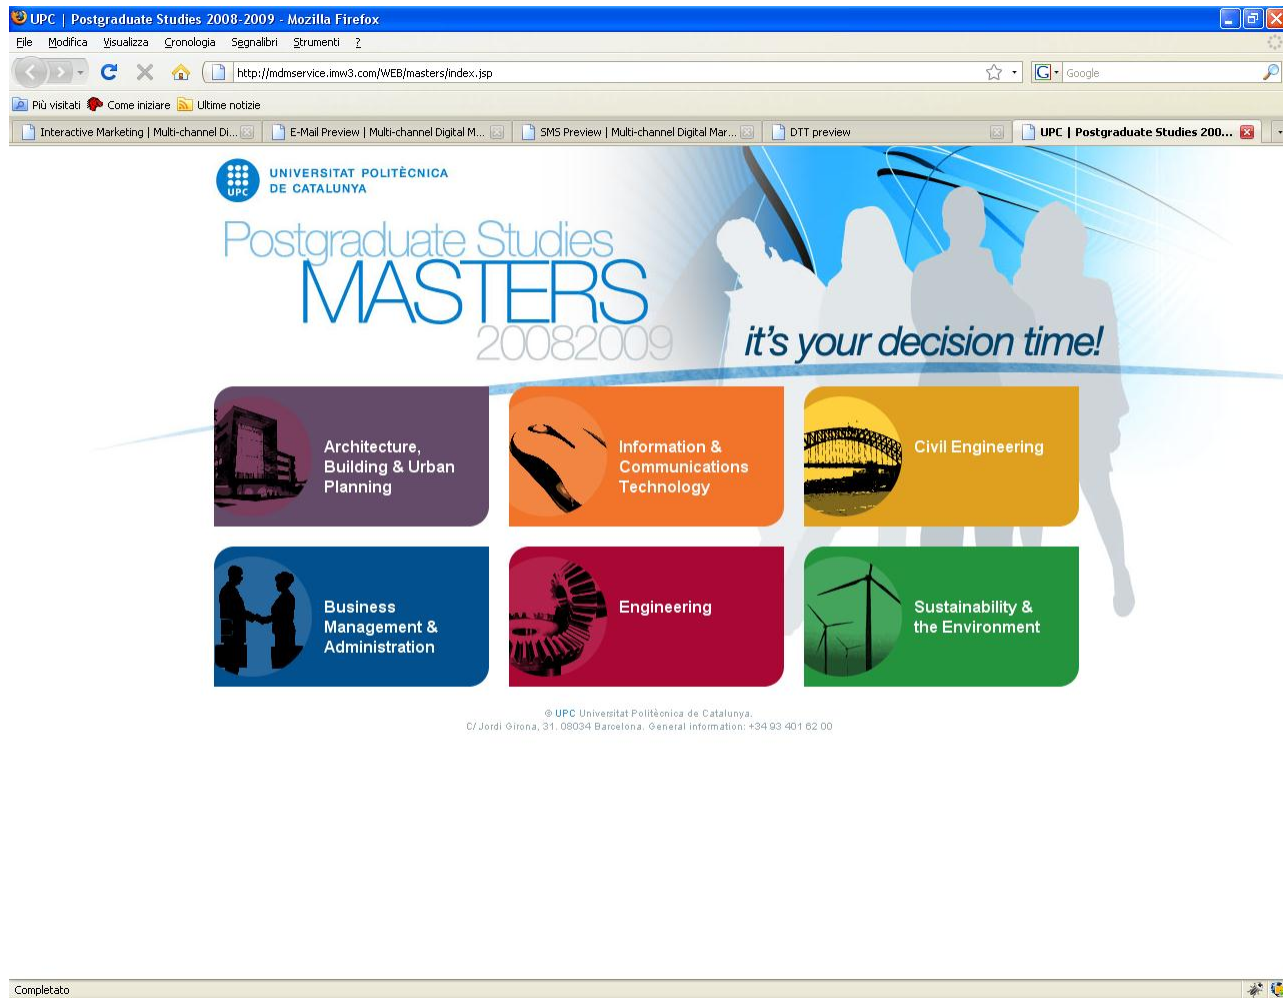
UPC | Postgraduate Studies 2008-2009 - Mozilla Firefox

File Modifica Visualizza Cronologia Segnalibri Strumenti ?

http://mdmservice.imw3.com/WEB/masters/index.jsp

Google

Più visitati Come iniziare Ultime notizie

Interactive Marketing | Multi-channel Di... E-Mail Preview | Multi-channel Digital M... SMS Preview | Multi-channel Digital Mar... DTT preview UPC | Postgraduate Studies 200...

UPC UNIVERSITAT POLITÈCNICA DE CATALUNYA

Postgraduate Studies MASTERS 20082009

it's your decision time!

Architecture, Building & Urban Planning

Information & Communications Technology

Civil Engineering

Business Management & Administration

Engineering

Sustainability & the Environment

© UPC Universitat Politècnica de Catalunya.
C/ Jordi Girona, 31. 08034 Barcelona. General information: +34 93 401 62 00

Completato